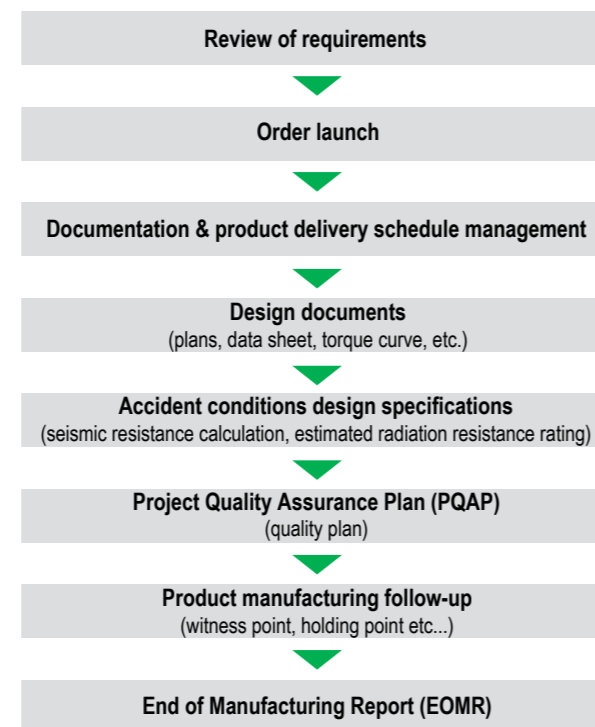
Review of requirements

Order launch

Documentation & product delivery schedule management

Design documents
(plans, data sheet, torque curve, etc.)

Accident conditions design specifications
(seismic resistance calculation, estimated radiation resistance rating)

Project Quality Assurance Plan (PQAP)
(quality plan)

Product manufacturing follow-up
(witness point, holding point etc...)

End of Manufacturing Report (EOMR)